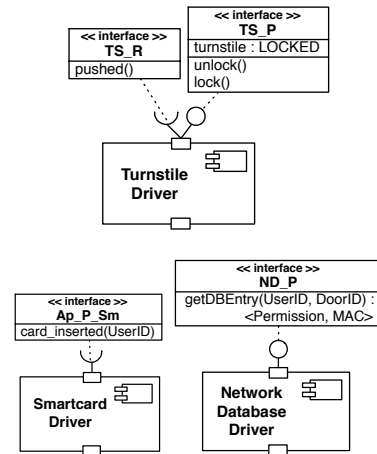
<< interface >>
TS_R
pushed()

<< interface >>
TS_P
turnstile : LOCKED
unlock()
lock()

Turnstile Driver

<< interface >>
ND_P
getDBEntry(UserID, DoorID) : <Permission, MAC>

<< interface >>
Ap_P_Sm
card_inserted(UserID)

Smartcard Driver

Network Database Driver